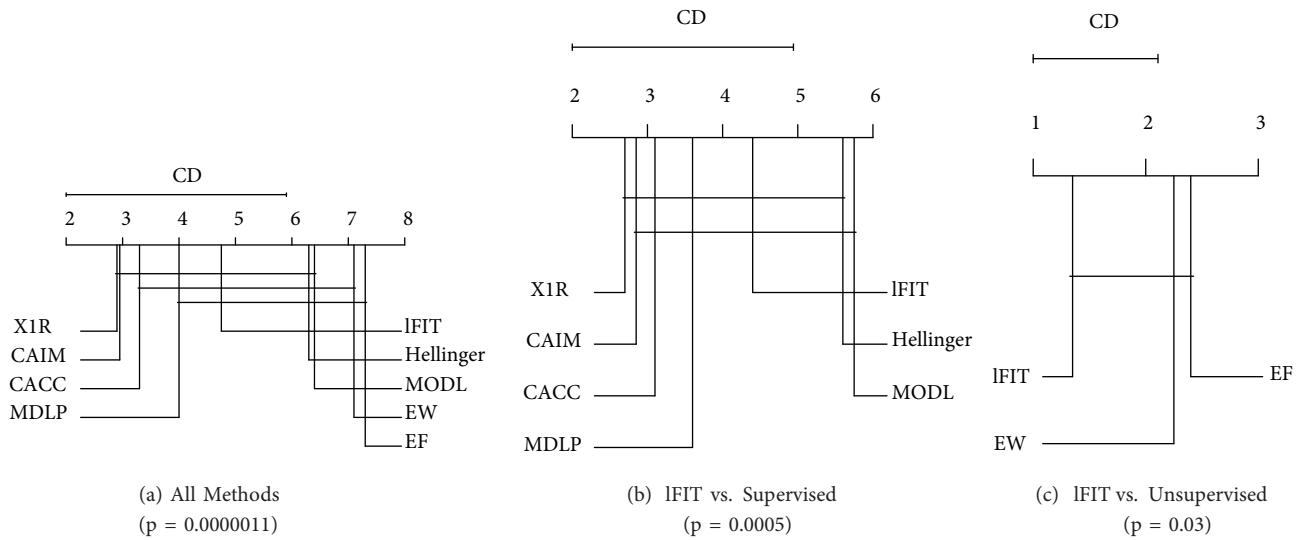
CD

2 3 4 5 6 7 8

X1R
CAIM
CACC
MDLP

lFIT
Hellinger
MODL
EW
EF

(a) All Methods
(p = 0.0000011)

CD

2 3 4 5 6

X1R
CAIM
CACC
MDLP

lFIT
Hellinger
MODL

(b) lFIT vs. Supervised
(p = 0.0005)

CD

1 2 3

lFIT
EW

EF

(c) lFIT vs. Unsupervised
(p = 0.03)